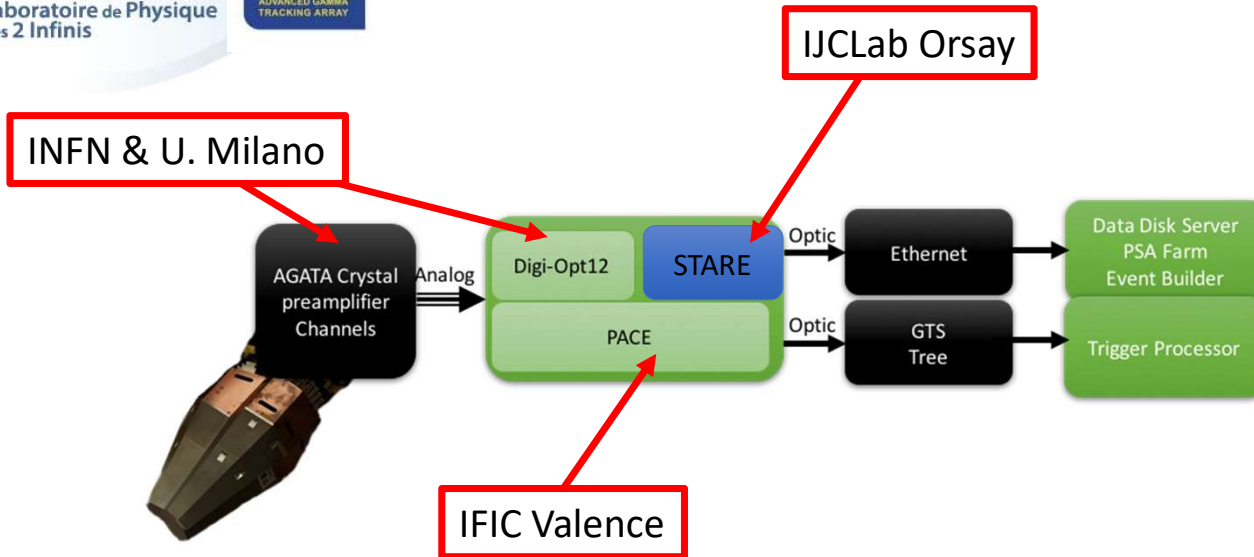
boratoire de Physique
s 2 Infinis

ADVANCED GAMMA TRACKING ARRAY

IJCLab Orsay

INFN & U. Milano

AGATA Crystal preamplifier Channels

Analog

Digi-Opt12

STARE

PACE

Optic

Optic

Ethernet

GTS Tree

Data Disk Server
PSA Farm
Event Builder

Trigger Processor

IFIC Valence